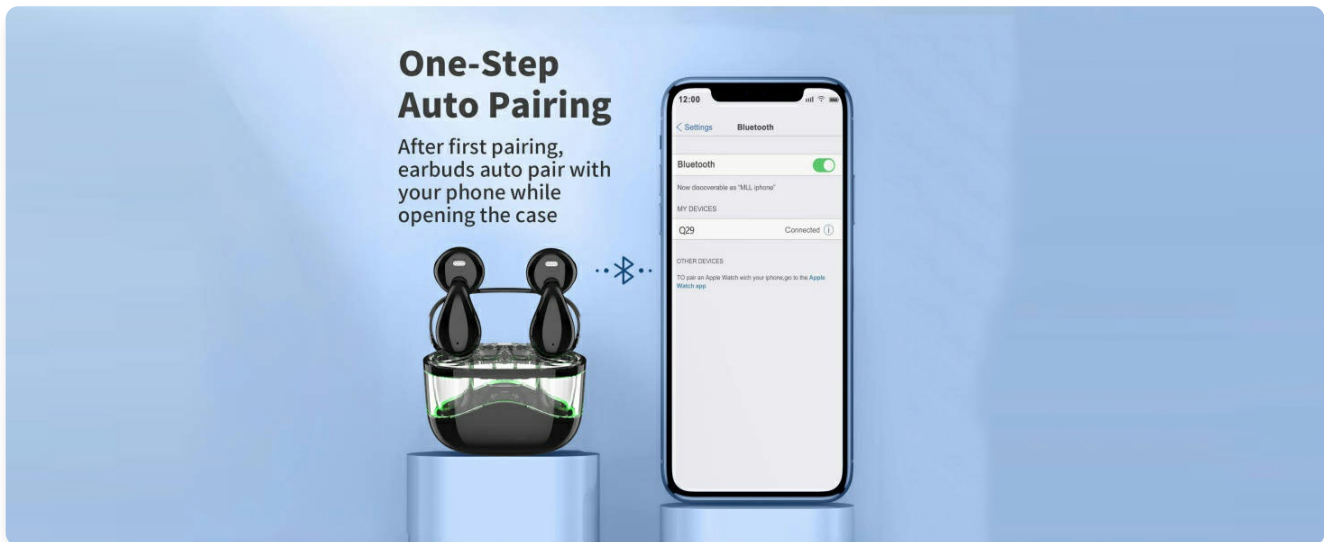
One-Step
Auto Pairing

After first pairing, earbuds auto pair with your phone while opening the case

12:00

< Settings Bluetooth

Bluetooth

Now discoverable as "MLL iphone"

MY DEVICES

Q29 Connected ⓘ

OTHER DEVICES

TO pair an Apple Watch with your iphone,go to the Apple Watch app